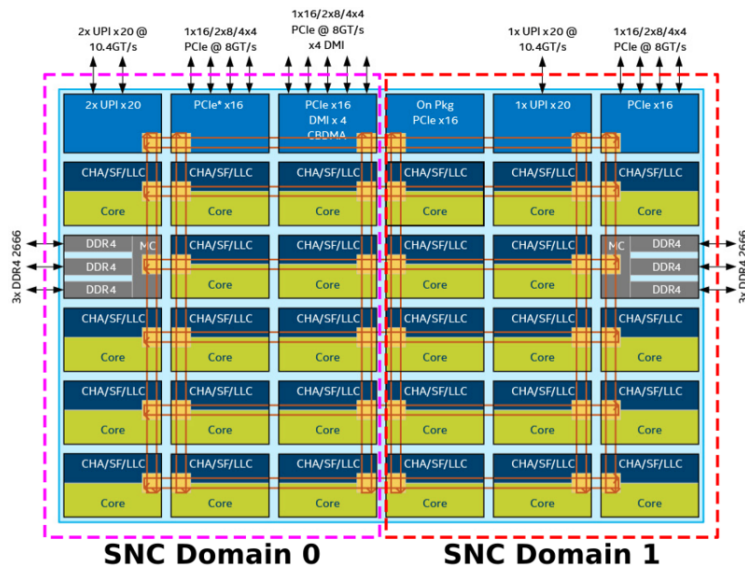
2x UPI x20 @ 10.4GT/s

1x16/2x8/4x4 PCIe @ 8GT/s

1x16/2x8/4x4 PCIe @ 8GT/s x4 DMI

1x UPI x20 @ 10.4GT/s

1x16/2x8/4x4 PCIe @ 8GT/s

2x UPI x20

PCIe* x16

PCIe x16 DMI x 4 CBDMA

On Pkg PCIe x16

1x UPI x20

PCIe x16

CHA/SF/LLC
Core

CHA/SF/LLC
Core

CHA/SF/LLC
Core

CHA/SF/LLC
Core

CHA/SF/LLC
Core

CHA/SF/LLC
Core

3x DDR4 2666

DDR4
DDR4
DDR4
MC

CHA/SF/LLC
Core

CHA/SF/LLC
Core

CHA/SF/LLC
Core

CHA/SF/LLC
Core

MC
DDR4
DDR4
DDR4

3x DDR4 2666

CHA/SF/LLC
Core

CHA/SF/LLC
Core

CHA/SF/LLC
Core

CHA/SF/LLC
Core

CHA/SF/LLC
Core

CHA/SF/LLC
Core

CHA/SF/LLC
Core

CHA/SF/LLC
Core

CHA/SF/LLC
Core

CHA/SF/LLC
Core

CHA/SF/LLC
Core

CHA/SF/LLC
Core

CHA/SF/LLC
Core

CHA/SF/LLC
Core

CHA/SF/LLC
Core

CHA/SF/LLC
Core

CHA/SF/LLC
Core

CHA/SF/LLC
Core

SNC Domain 0

SNC Domain 1